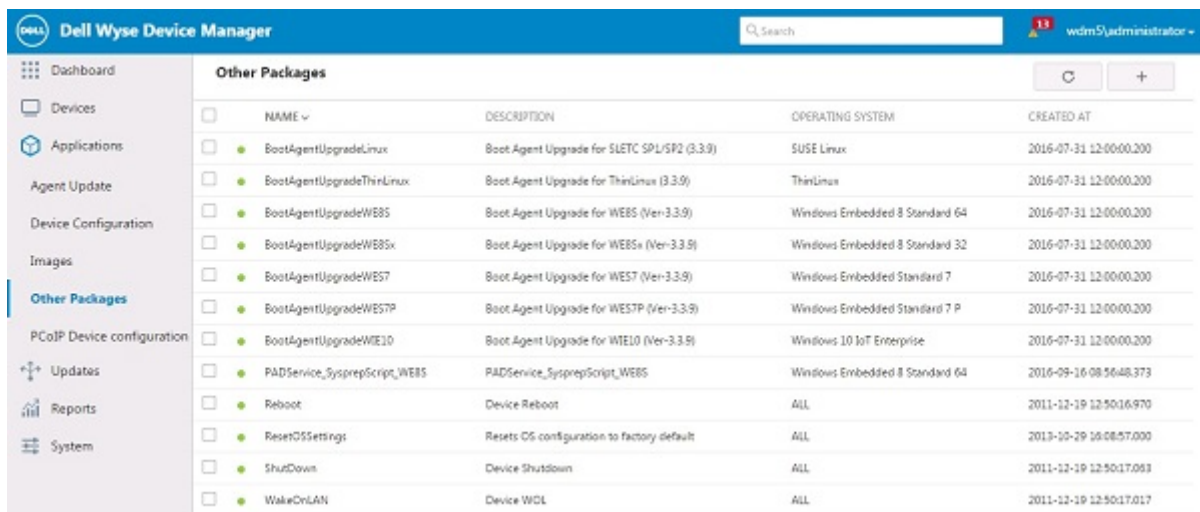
DELL Dell Wyse Device Manager

Search

13 wdm5\administrator

Dashboard
Devices
Applications
Agent Update
Device Configuration
Images
Other Packages
PCoIP Device configuration
Updates
Reports
System

Other Packages

| | NAME | DESCRIPTION | OPERATING SYSTEM | CREATED AT |
|---|---|---|---|---|
| | BootAgentUpgradeLinux | Boot Agent Upgrade for SLETC SP1/SP2 (3.3.9) | SUSE Linux | 2016-07-31 12:00:00.200 |
| | BootAgentUpgradeThinLinux | Boot Agent Upgrade for ThinLinux (3.3.9) | ThinLinux | 2016-07-31 12:00:00.200 |
| | BootAgentUpgradeWE8S | Boot Agent Upgrade for WE8S (Ver-3.3.9) | Windows Embedded 8 Standard 64 | 2016-07-31 12:00:00.200 |
| | BootAgentUpgradeWE8Sx | Boot Agent Upgrade for WE8Sx (Ver-3.3.9) | Windows Embedded 8 Standard 32 | 2016-07-31 12:00:00.200 |
| | BootAgentUpgradeWES7 | Boot Agent Upgrade for WES7 (Ver-3.3.9) | Windows Embedded Standard 7 | 2016-07-31 12:00:00.200 |
| | BootAgentUpgradeWES7P | Boot Agent Upgrade for WES7P (Ver-3.3.9) | Windows Embedded Standard 7 P | 2016-07-31 12:00:00.200 |
| | BootAgentUpgradeWIE10 | Boot Agent Upgrade for WIE10 (Ver-3.3.9) | Windows 10 IoT Enterprise | 2016-07-31 12:00:00.200 |
| | PADService_SysprepScript_WE8S | PADService_SysprepScript_WE8S | Windows Embedded 8 Standard 64 | 2016-09-16 08:56:48.373 |
| | Reboot | Device Reboot | ALL | 2011-12-19 12:50:16.970 |
| | ResetOSSettings | Resets OS configuration to factory default | ALL | 2013-10-29 16:08:57.000 |
| | ShutDown | Device Shutdown | ALL | 2011-12-19 12:50:17.063 |
| | WakeOnLAN | Device WOL | ALL | 2011-12-19 12:50:17.017 |